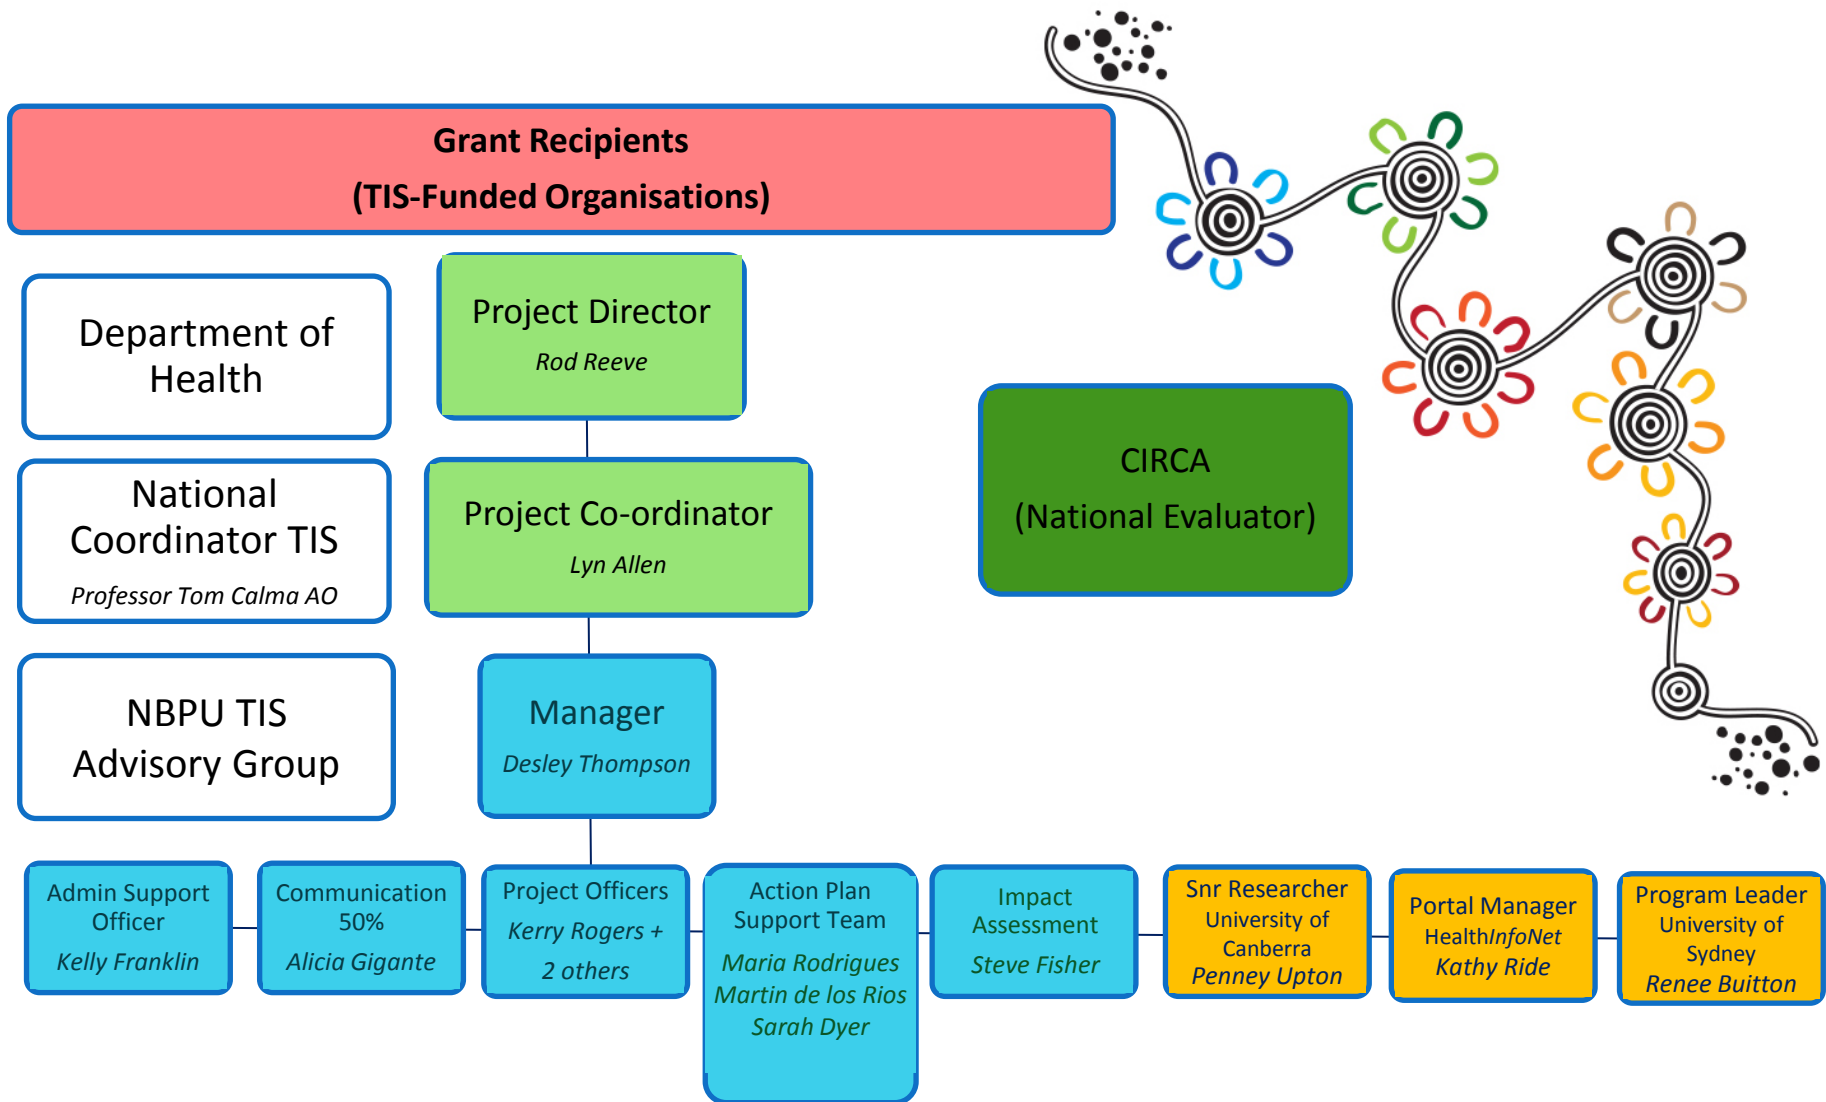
Grant Recipients
(TIS-Funded Organisations)

Department of Health

National Coordinator TIS
Professor Tom Calma AO

NBPU TIS Advisory Group

Project Director
Rod Reeve

Project Co-ordinator
Lyn Allen

Manager
Desley Thompson

CIRCA
(National Evaluator)

Admin Support Officer
Kelly Franklin

Communication 50%
Alicia Gigante

Project Officers
Kerry Rogers + 2 others

Action Plan Support Team
Maria Rodrigues
Martin de los Rios
Sarah Dyer

Impact Assessment
Steve Fisher

Snr Researcher
University of Canberra
Penney Upton

Portal Manager
HealthInfoNet
Kathy Ride

Program Leader
University of Sydney
Renee Buitton